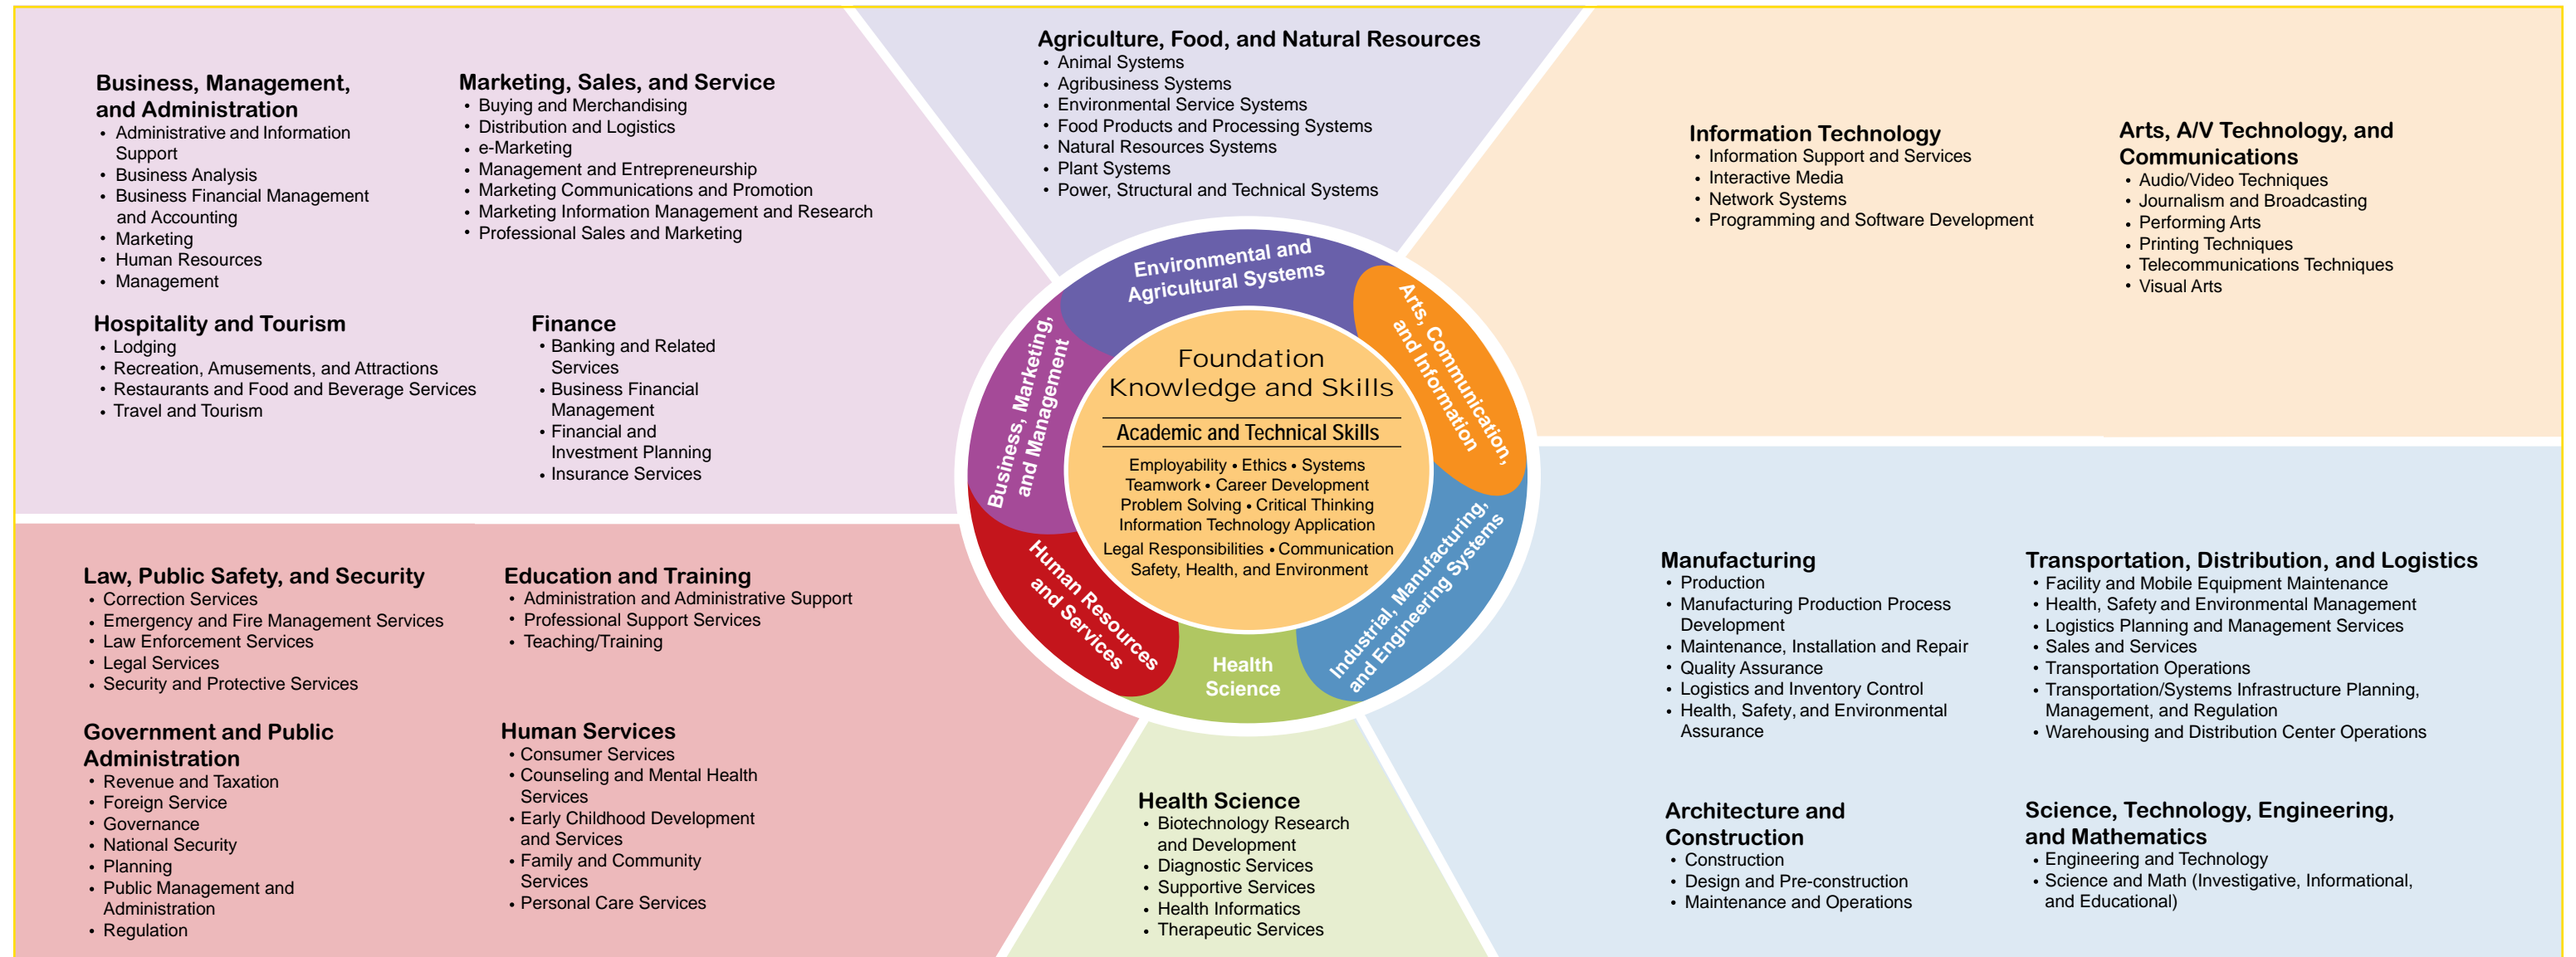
Business, Management, and Administration
• Administrative and Information Support
• Business Analysis
• Business Financial Management and Accounting
• Marketing
• Human Resources
• Management

Marketing, Sales, and Service
• Buying and Merchandising
• Distribution and Logistics
• e-Marketing
• Management and Entrepreneurship
• Marketing Communications and Promotion
• Marketing Information Management and Research
• Professional Sales and Marketing

Hospitality and Tourism
• Lodging
• Recreation, Amusements, and Attractions
• Restaurants and Food and Beverage Services
• Travel and Tourism

Finance
• Banking and Related Services
• Business Financial Management
• Financial and Investment Planning
• Insurance Services

Agriculture, Food, and Natural Resources
• Animal Systems
• Agribusiness Systems
• Environmental Service Systems
• Food Products and Processing Systems
• Natural Resources Systems
• Plant Systems
• Power, Structural and Technical Systems

Information Technology
• Information Support and Services
• Interactive Media
• Network Systems
• Programming and Software Development

Arts, A/V Technology, and Communications
• Audio/Video Techniques
• Journalism and Broadcasting
• Performing Arts
• Printing Techniques
• Telecommunications Techniques
• Visual Arts

Environmental and Agricultural Systems

Business, Marketing, and Management

Arts, Communication, and Information

Foundation Knowledge and Skills

Academic and Technical Skills

Employability • Ethics • Systems
Teamwork • Career Development
Problem Solving • Critical Thinking
Information Technology Application
Legal Responsibilities • Communication
Safety, Health, and Environment

Human Resources and Services

Health Science

Industrial, Manufacturing, and Engineering Systems

Law, Public Safety, and Security
• Correction Services
• Emergency and Fire Management Services
• Law Enforcement Services
• Legal Services
• Security and Protective Services

Education and Training
• Administration and Administrative Support
• Professional Support Services
• Teaching/Training

Government and Public Administration
• Revenue and Taxation
• Foreign Service
• Governance
• National Security
• Planning
• Public Management and Administration
• Regulation

Human Services
• Consumer Services
• Counseling and Mental Health Services
• Early Childhood Development and Services
• Family and Community Services
• Personal Care Services

Health Science
• Biotechnology Research and Development
• Diagnostic Services
• Supportive Services
• Health Informatics
• Therapeutic Services

Manufacturing
• Production
• Manufacturing Production Process Development
• Maintenance, Installation and Repair
• Quality Assurance
• Logistics and Inventory Control
• Health, Safety, and Environmental Assurance

Transportation, Distribution, and Logistics
• Facility and Mobile Equipment Maintenance
• Health, Safety and Environmental Management
• Logistics Planning and Management Services
• Sales and Services
• Transportation Operations
• Transportation/Systems Infrastructure Planning, Management, and Regulation
• Warehousing and Distribution Center Operations

Architecture and Construction
• Construction
• Design and Pre-construction
• Maintenance and Operations

Science, Technology, Engineering, and Mathematics
• Engineering and Technology
• Science and Math (Investigative, Informational, and Educational)